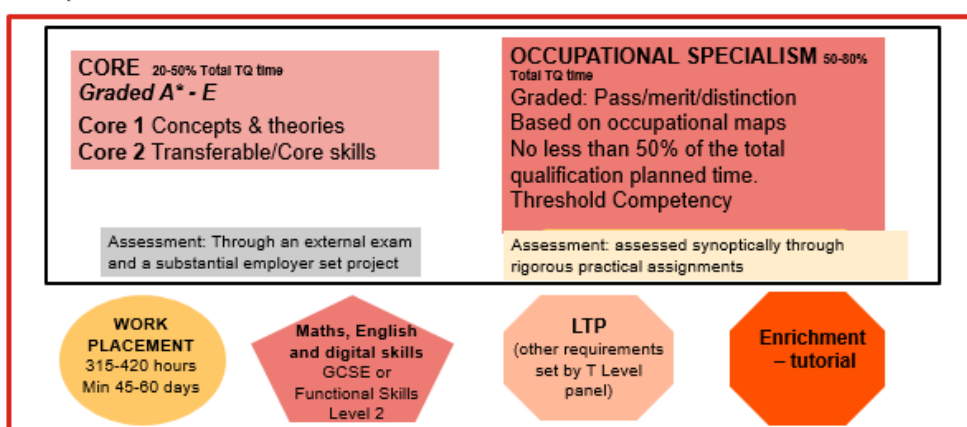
CORE 20-50% Total TQ time
Graded A* - E
Core 1 Concepts & theories
Core 2 Transferable/Core skills

Assessment: Through an external exam and a substantial employer set project

OCCUPATIONAL SPECIALISM 50-80% Total TQ time
Graded: Pass/merit/distinction
Based on occupational maps
No less than 50% of the total qualification planned time.
Threshold Competency

Assessment: assessed synoptically through rigorous practical assignments

WORK PLACEMENT
315-420 hours
Min 45-60 days

Maths, English and digital skills
GCSE or Functional Skills Level 2

LTP
(other requirements set by T Level panel)

Enrichment – tutorial